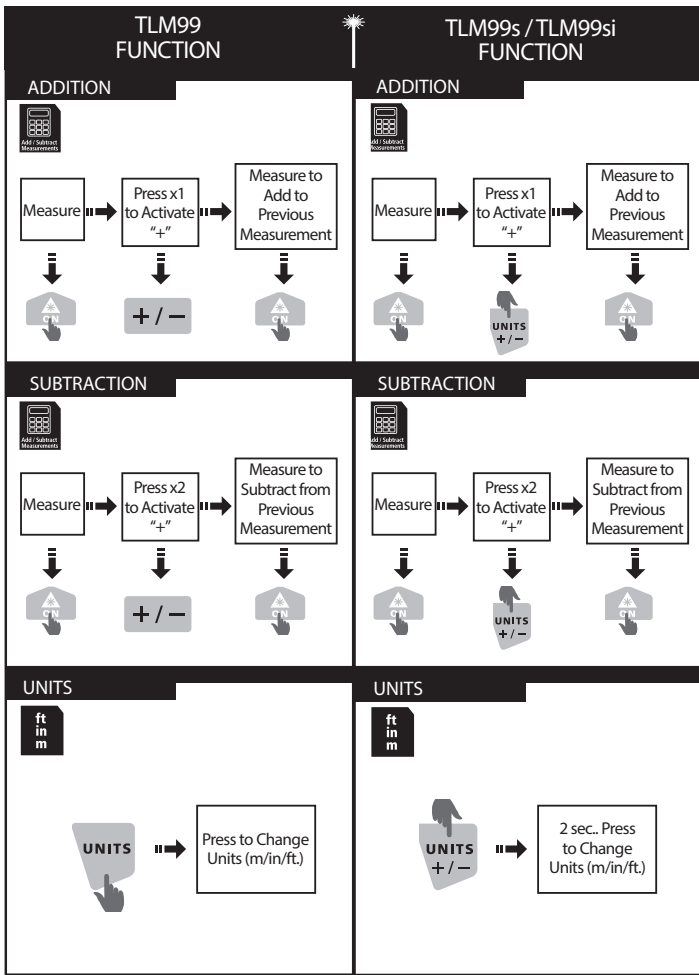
TLM99
FUNCTION

TLM99s / TLM99si
FUNCTION

ADDITION

Add / Subtract Measurements

Measure

Press x1 to Activate "+"

Measure to Add to Previous Measurement

ON

+ / −

ON

ADDITION

Add / Subtract Measurements

Measure

Press x1 to Activate "+"

Measure to Add to Previous Measurement

ON

UNITS + / −

ON

SUBTRACTION

Add / Subtract Measurements

Measure

Press x2 to Activate "+"

Measure to Subtract from Previous Measurement

ON

+ / −

ON

SUBTRACTION

Add / Subtract Measurements

Measure

Press x2 to Activate "+"

Measure to Subtract from Previous Measurement

ON

UNITS + / −

ON

UNITS

ft
in
m

UNITS

Press to Change Units (m/in/ft.)

UNITS

ft
in
m

UNITS + / −

2 sec.. Press to Change Units (m/in/ft.)